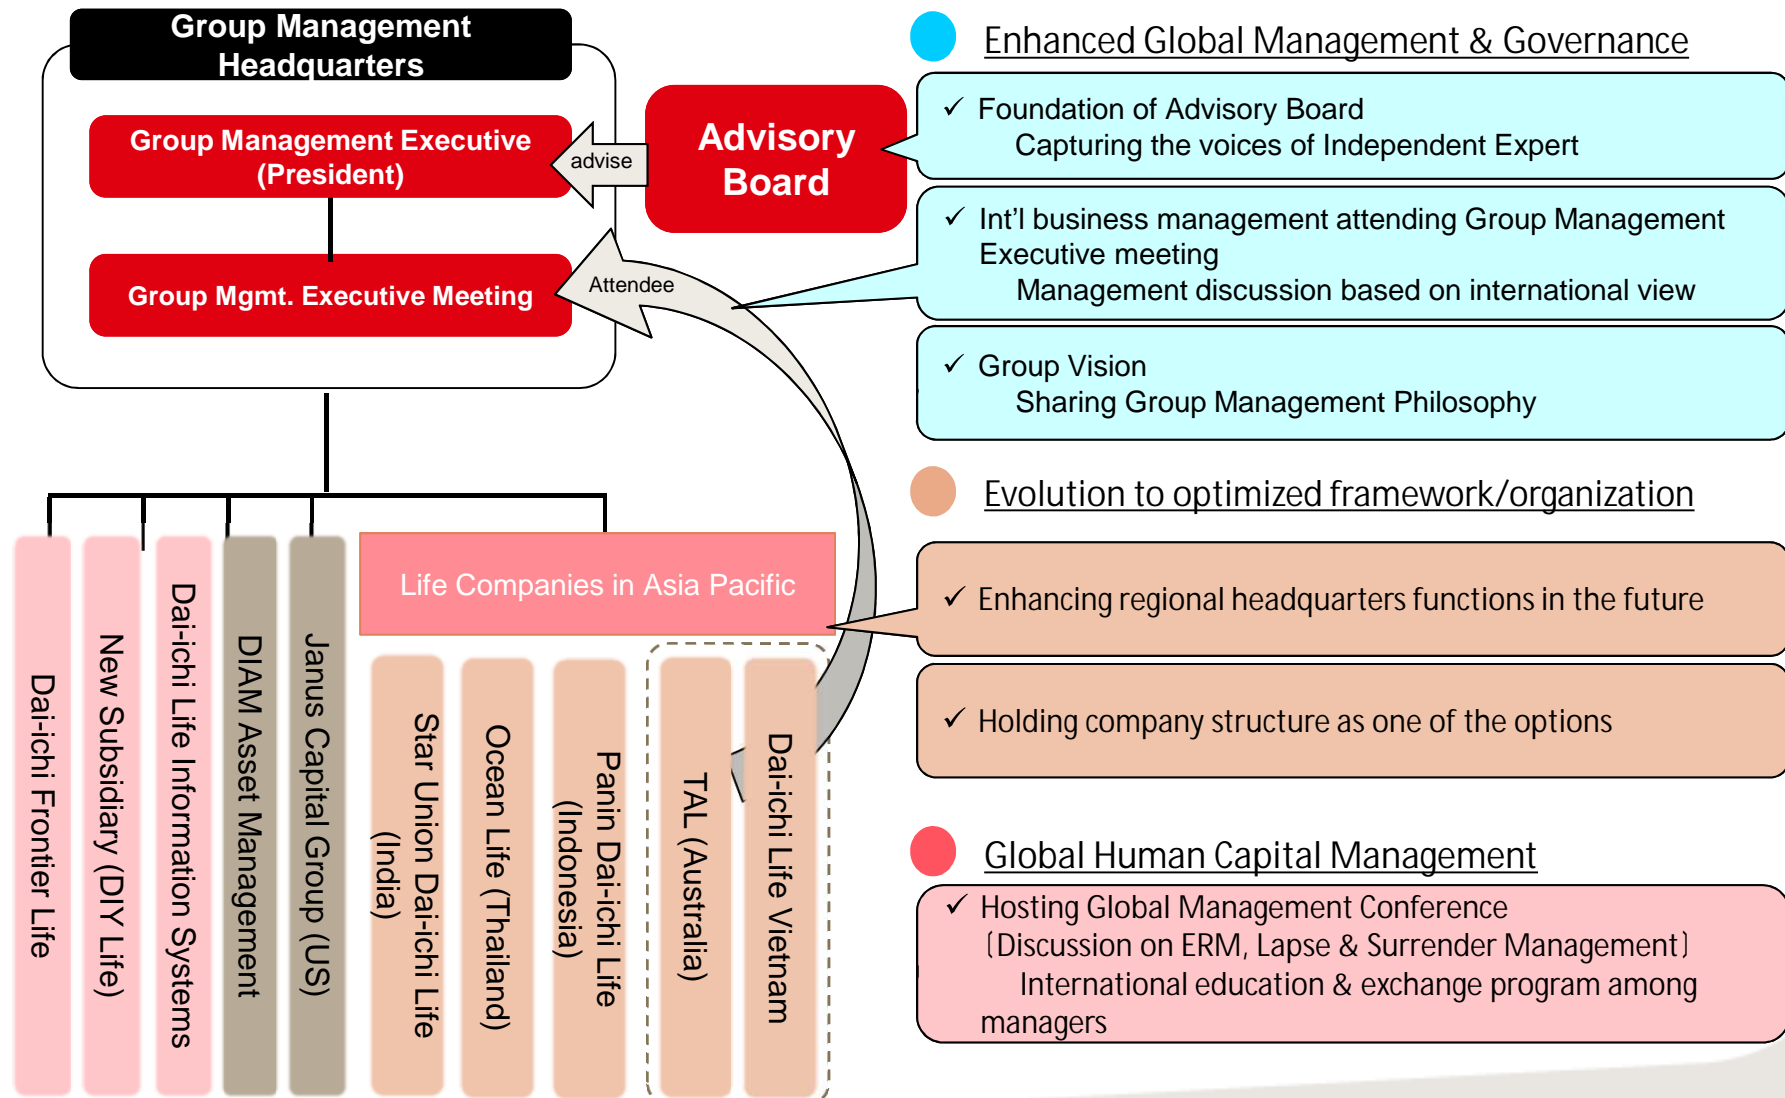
Group Management Headquarters

Group Management Executive (President)

Group Mgmt. Executive Meeting

advise

Advisory Board

Attendee

Dai-ichi Frontier Life

New Subsidiary (DIY Life)

Dai-ichi Life Information Systems

DIAM Asset Management

Janus Capital Group (US)

Life Companies in Asia Pacific

Star Union Dai-ichi Life (India)

Ocean Life (Thailand)

Panin Dai-ichi Life (Indonesia)

TAL (Australia)

Dai-ichi Life Vietnam

Enhanced Global Management & Governance

✓ Foundation of Advisory Board
Capturing the voices of Independent Expert

✓ Int'l business management attending Group Management Executive meeting
Management discussion based on international view

✓ Group Vision
Sharing Group Management Philosophy

Evolution to optimized framework/organization

✓ Enhancing regional headquarters functions in the future

✓ Holding company structure as one of the options

Global Human Capital Management

✓ Hosting Global Management Conference
〔Discussion on ERM, Lapse & Surrender Management〕
International education & exchange program among managers